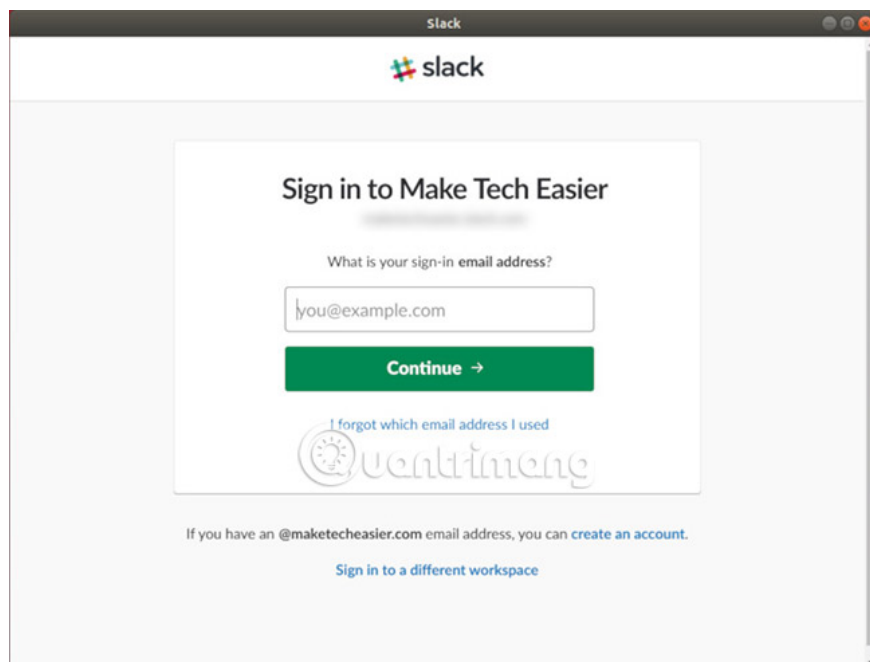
Slack

slack

Sign in to Make Tech Easier

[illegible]

What is your sign-in email address?

you@example.com

Continue →

I forgot which email address I used

Quantrimang

If you have an @maketecheasier.com email address, you can create an account.

Sign in to a different workspace